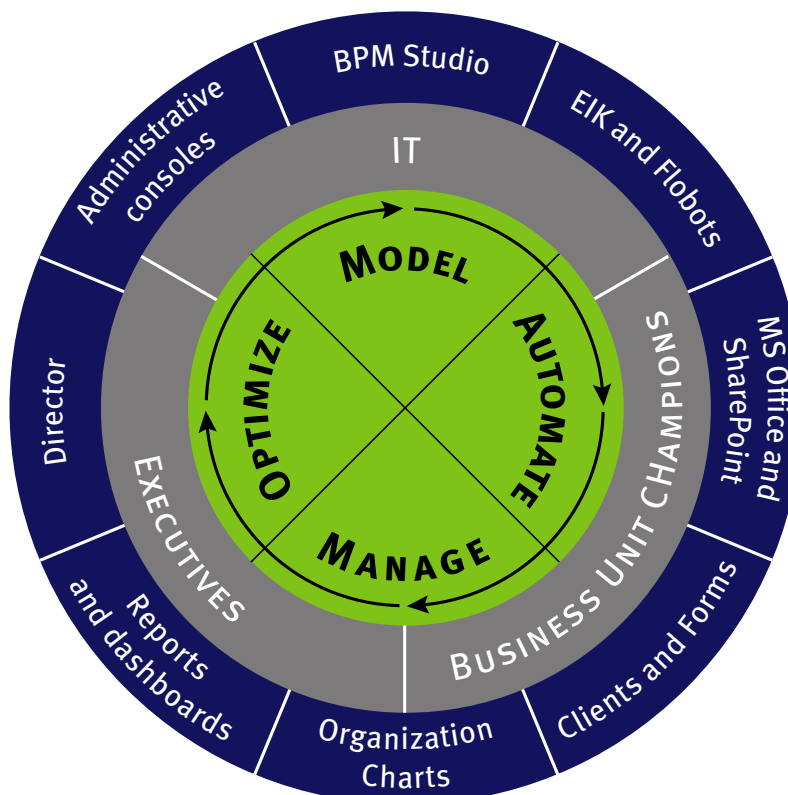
BPM Studio

EIK and Flobots

MS Office and SharePoint

Clients and Forms

Organization Charts

Reports and dashboards

Director

Administrative consoles

IT

BUSINESS UNIT CHAMPIONS

EXECUTIVES

MODEL

AUTOMATE

MANAGE

OPTIMIZE